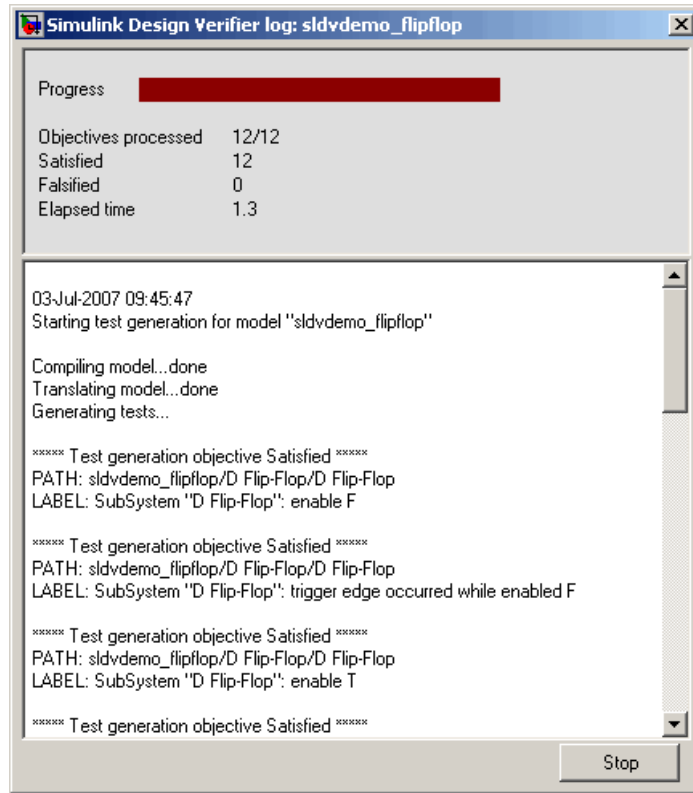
Simulink Design Verifier log: sldvdemo_flipflop

Progress

Objectives processed 12/12
Satisfied 12
Falsified 0
Elapsed time 1.3

03-Jul-2007 09:45:47
Starting test generation for model "sldvdemo_flipflop"

Compiling model...done
Translating model...done
Generating tests...

***** Test generation objective Satisfied *****
PATH: sldvdemo_flipflop/D Flip-Flop/D Flip-Flop
LABEL: SubSystem "D Flip-Flop": enable F

***** Test generation objective Satisfied *****
PATH: sldvdemo_flipflop/D Flip-Flop/D Flip-Flop
LABEL: SubSystem "D Flip-Flop": trigger edge occurred while enabled F

***** Test generation objective Satisfied *****
PATH: sldvdemo_flipflop/D Flip-Flop/D Flip-Flop
LABEL: SubSystem "D Flip-Flop": enable T

***** Test generation objective Satisfied *****

Stop